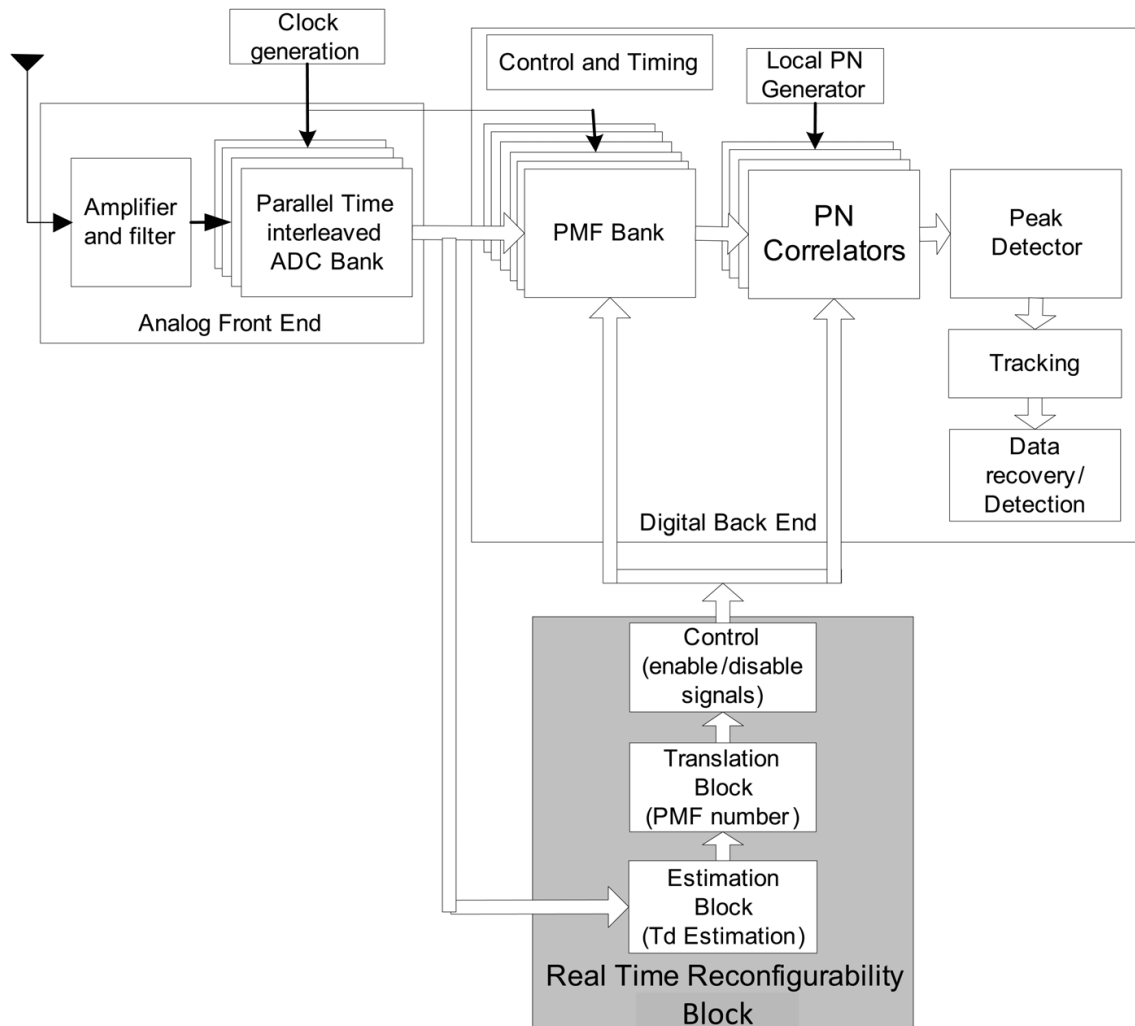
Clock generation

Control and Timing

Local PN Generator

Amplifier and filter

Parallel Time interleaved ADC Bank

Analog Front End

PMF Bank

PN Correlators

Peak Detector

Tracking

Data recovery/ Detection

Digital Back End

Control (enable/disable signals)

Translation Block (PMF number)

Estimation Block (Td Estimation)

Real Time Reconfigurability Block